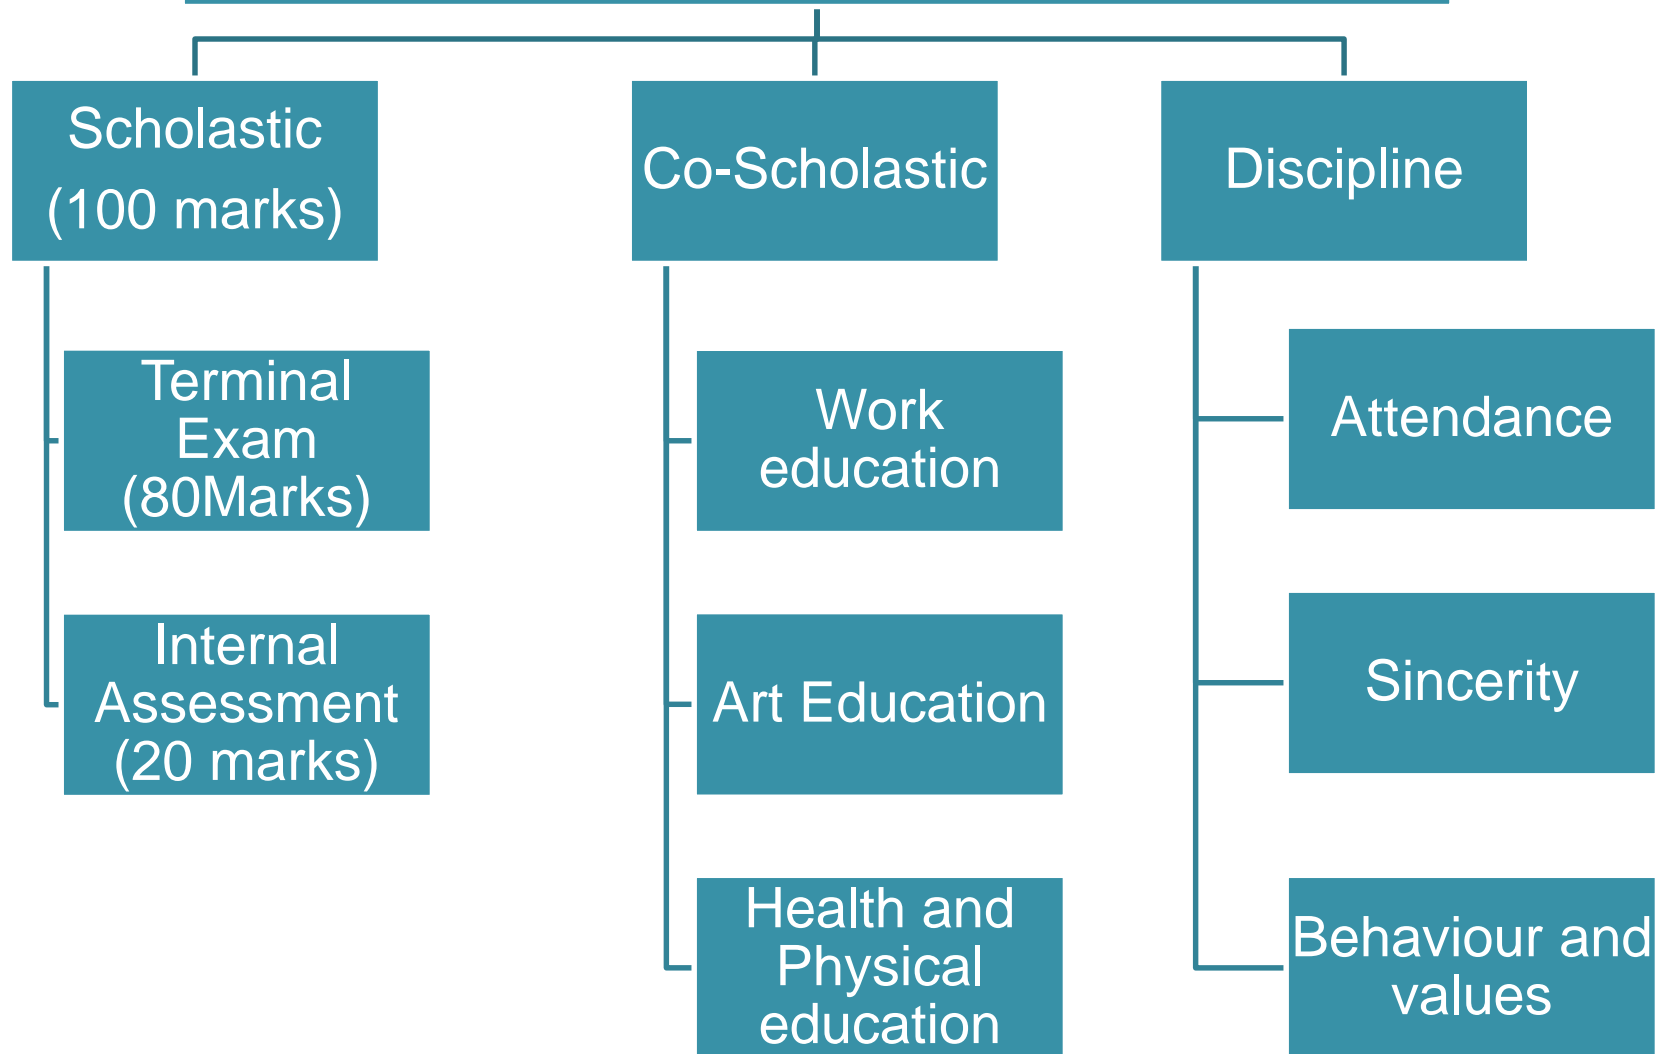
Scholastic (100 marks)

Terminal Exam (80Marks)

Internal Assessment (20 marks)

Co-Scholastic

Work education

Art Education

Health and Physical education

Discipline

Attendance

Sincerity

Behaviour and values